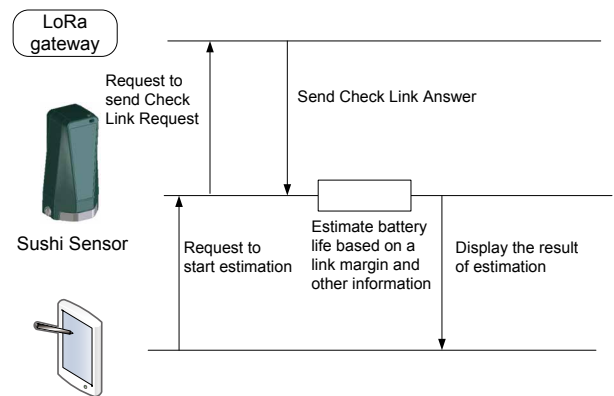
LoRa gateway

Request to send Check Link Request

Send Check Link Answer

Sushi Sensor

Request to start estimation

Estimate battery life based on a link margin and other information

Display the result of estimation